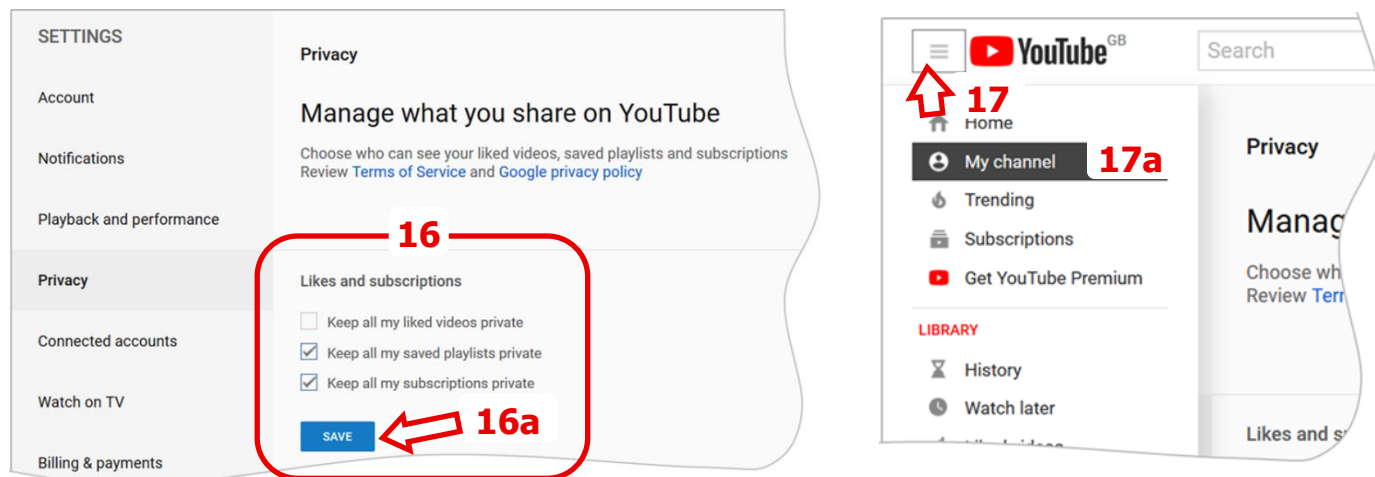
SETTINGS

Account

Notifications

Playback and performance

Privacy

Connected accounts

Watch on TV

Billing & payments

Privacy

Manage what you share on YouTube

Choose who can see your liked videos, saved playlists and subscriptions
Review Terms of Service and Google privacy policy

16

Likes and subscriptions

Keep all my liked videos private

Keep all my saved playlists private

Keep all my subscriptions private

SAVE

16a

YouTube GB

Search

17

Home

My channel

17a

Trending

Subscriptions

Get YouTube Premium

LIBRARY

History

Watch later

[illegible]

Privacy

Manag

Choose wh
Review Terr

Likes and s